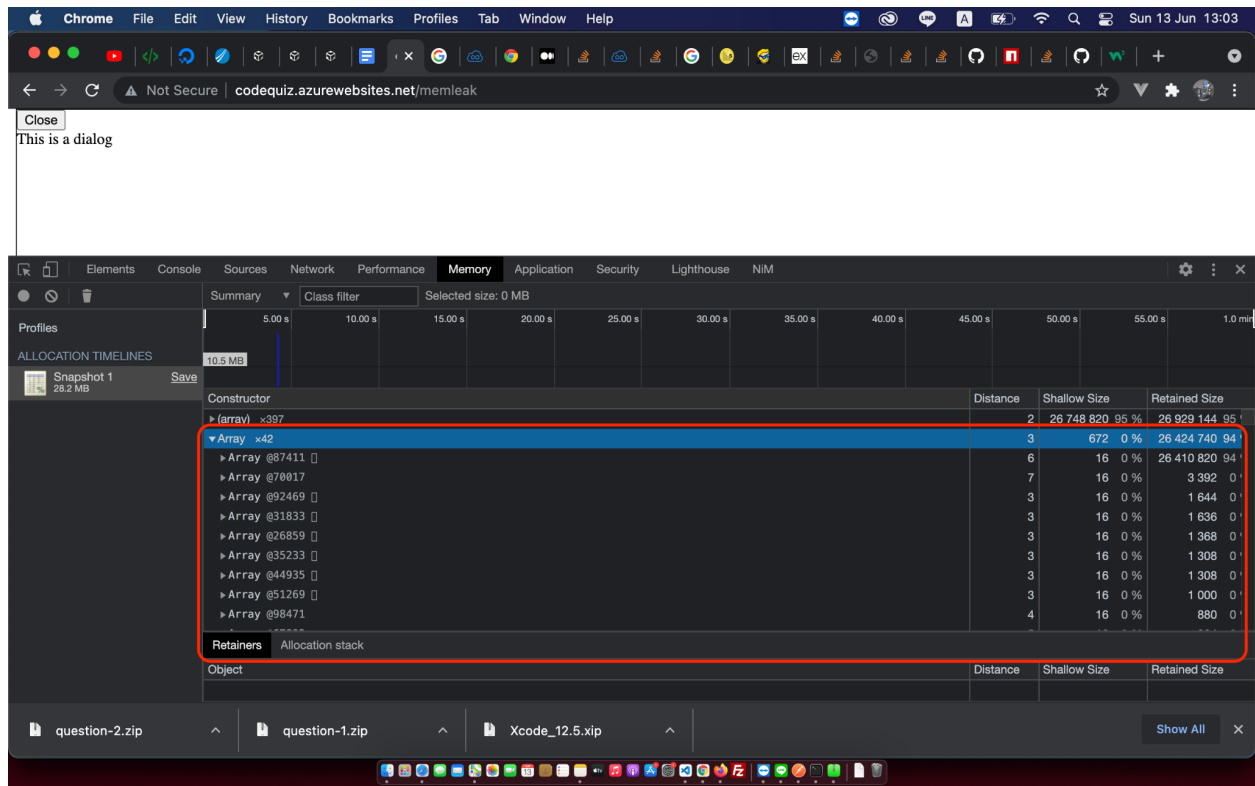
Chrome File Edit View History Bookmarks Profiles Tab Window Help

Sun 13 Jun 13:03

Not Secure | codequiz.azurewebsites.net/memleak

Close
This is a dialog

Elements Console Sources Network Performance Memory Application Security Lighthouse NiM

Summary ▼ Class filter Selected size: 0 MB

Profiles

ALLOCATION TIMELINES

Snapshot 1 28.2 MB Save

5.00 s 10.00 s 15.00 s 20.00 s 25.00 s 30.00 s 35.00 s 40.00 s 45.00 s 50.00 s 55.00 s 1.0 min

10.5 MB

| Constructor | Distance | Shallow Size | Retained Size |
|---|---|---|---|
| ▶(array) ×397 | 2 | 26 748 820 95 % | 26 929 144 95 |
| ▼Array ×42 | 3 | 672 0 % | 26 424 740 94 |
| ▶Array @87411 [] | 6 | 16 0 % | 26 410 820 94 |
| ▶Array @70017 | 7 | 16 0 % | 3 392 0 |
| ▶Array @92469 [] | 3 | 16 0 % | 1 644 0 |
| ▶Array @31833 [] | 3 | 16 0 % | 1 636 0 |
| ▶Array @26859 [] | 3 | 16 0 % | 1 368 0 |
| ▶Array @35233 [] | 3 | 16 0 % | 1 308 0 |
| ▶Array @44935 [] | 3 | 16 0 % | 1 308 0 |
| ▶Array @51269 [] | 3 | 16 0 % | 1 000 0 |
| ▶Array @98471 | 4 | 16 0 % | 880 0 |

Retainers Allocation stack

| Object | Distance | Shallow Size | Retained Size |
|---|---|---|---|

question-2.zip question-1.zip Xcode_12.5.xip Show All